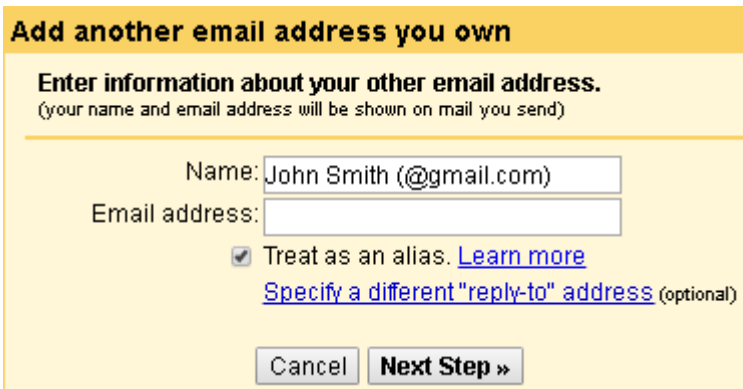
Add another email address you own

Enter information about your other email address.
(your name and email address will be shown on mail you send)

Name: John Smith (@gmail.com)
Email address:
Treat as an alias. Learn more
Specify a different "reply-to" address (optional)

Cancel Next Step »